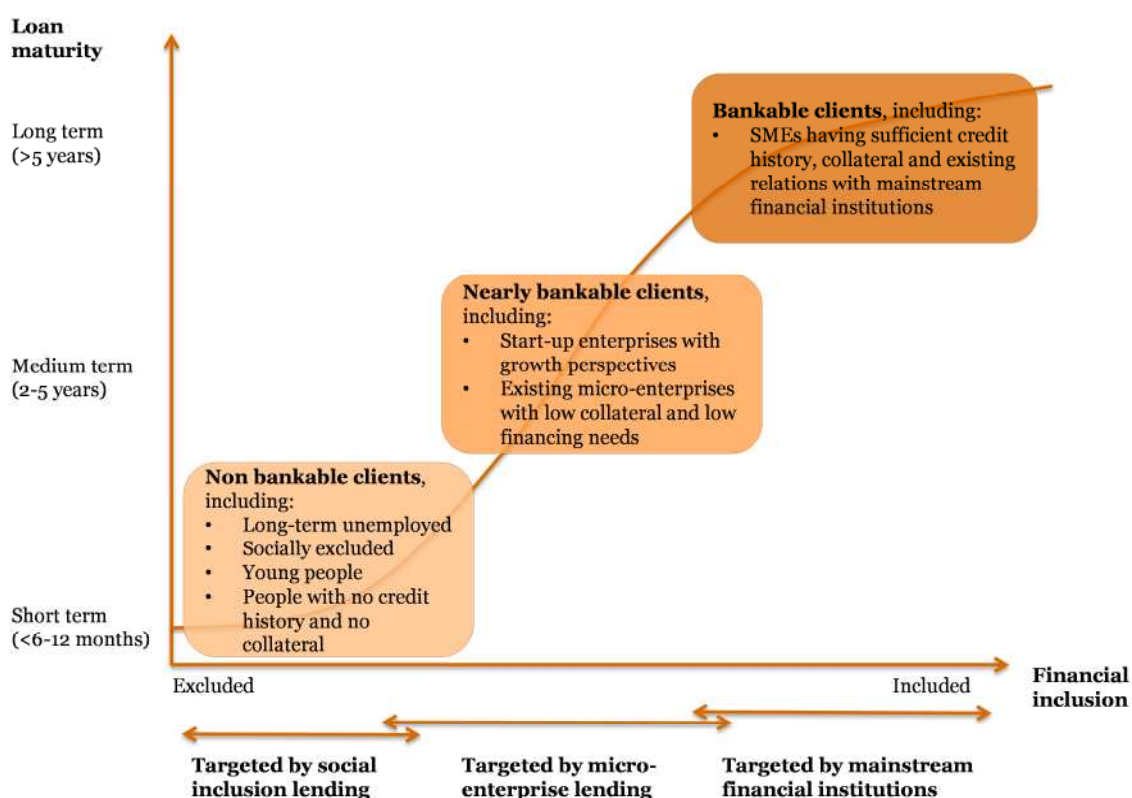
Loan maturity

Long term (>5 years)

Medium term (2-5 years)

Short term (<6-12 months)

**Bankable clients**, including:
• SMEs having sufficient credit history, collateral and existing relations with mainstream financial institutions

**Nearly bankable clients**, including:
• Start-up enterprises with growth perspectives
• Existing micro-enterprises with low collateral and low financing needs

**Non bankable clients**, including:
• Long-term unemployed
• Socially excluded
• Young people
• People with no credit history and no collateral

Excluded

Included

Financial inclusion

Targeted by social inclusion lending

Targeted by micro-enterprise lending

Targeted by mainstream financial institutions